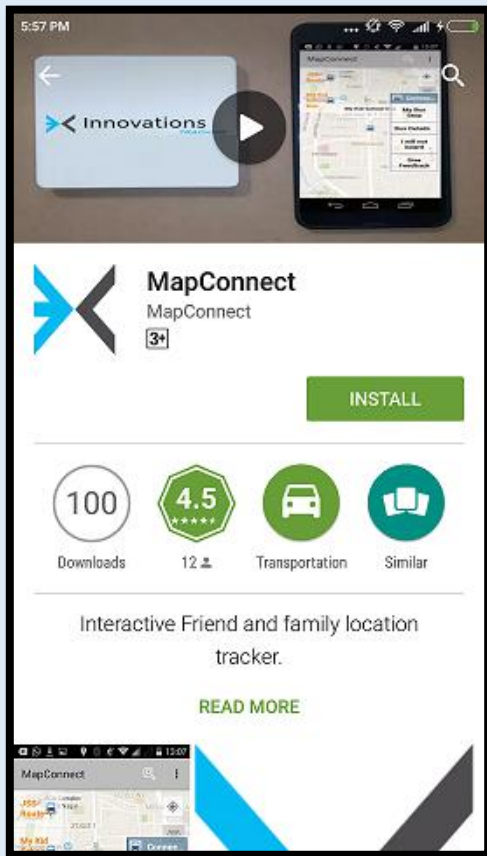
5:57 PM

Innovations

MapConnect

My Bus Stop

Bus Details

I will not board

Give Feedback

MapConnect

MapConnect

3+

INSTALL

100
Downloads

4.5
12

Transportation

Similar

Interactive Friend and family location tracker.

READ MORE

13:07

MapConnect

JSS Route

My Kid